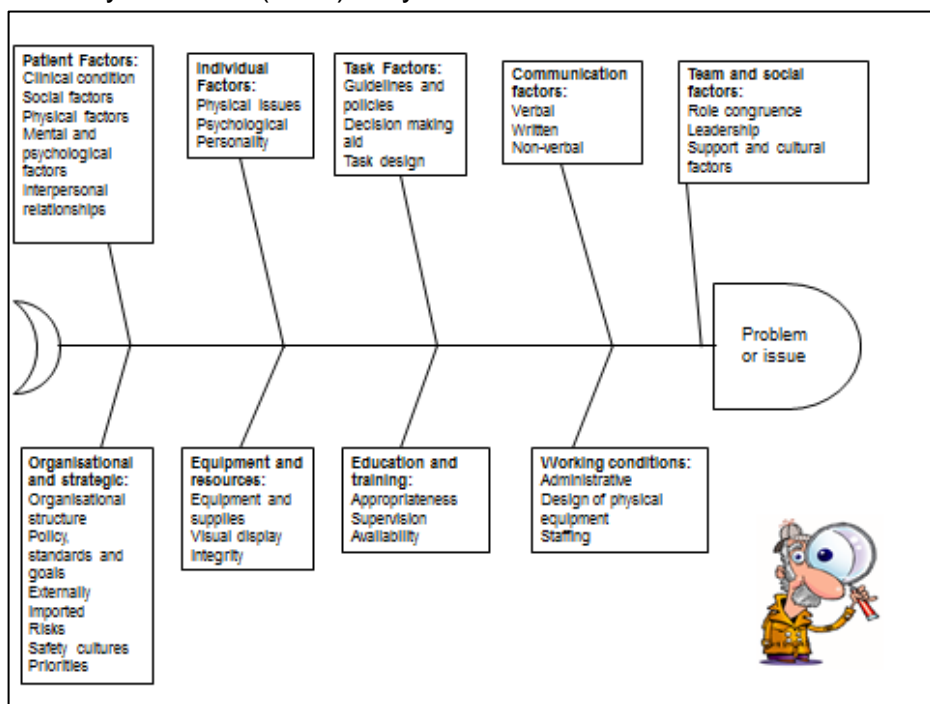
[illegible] (    ) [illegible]

**Patient Factors:**
Clinical condition
Social factors
Physical factors
Mental and psychological factors
Interpersonal relationships

**Individual Factors:**
Physical issues
Psychological
Personality

**Task Factors:**
Guidelines and policies
Decision making aid
Task design

**Communication factors:**
Verbal
Written
Non-verbal

**Team and social factors:**
Role congruence
Leadership
Support and cultural factors

Problem or issue

**Organisational and strategic:**
Organisational structure
Policy, standards and goals
Externally imported
Risks
Safety cultures
Priorities

**Equipment and resources:**
Equipment and supplies
Visual display
Integrity

**Education and training:**
Appropriateness
Supervision
Availability

**Working conditions:**
Administrative
Design of physical equipment
Staffing